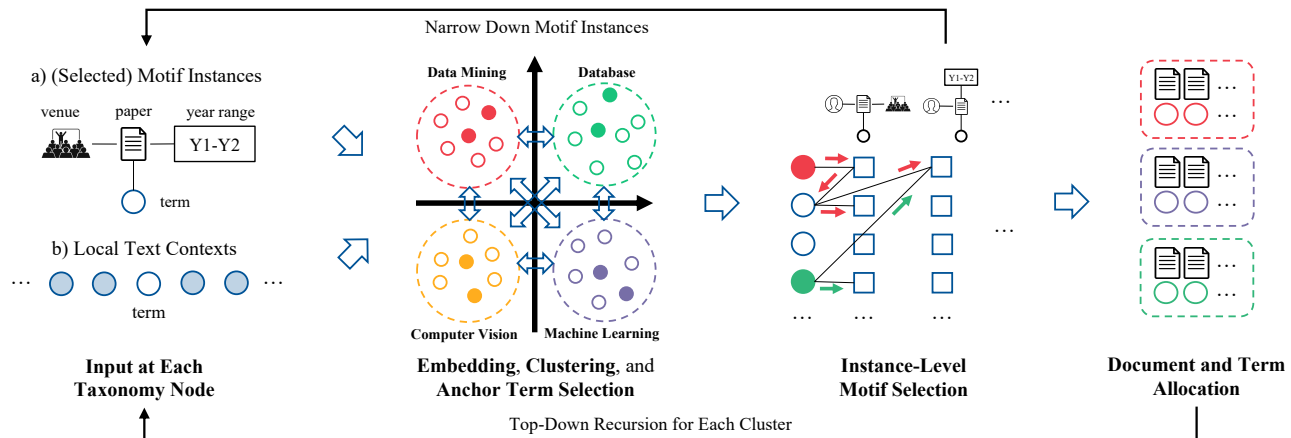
Narrow Down Motif Instances

a) (Selected) Motif Instances

venue

paper

year range

Y1-Y2

term

b) Local Text Contexts

…

…

term

Input at Each Taxonomy Node

Data Mining

Database

Computer Vision

Machine Learning

Embedding, Clustering, and Anchor Term Selection

Y1-Y2

…

…

…

…

…

Instance-Level Motif Selection

…

…

…

Document and Term Allocation

Top-Down Recursion for Each Cluster